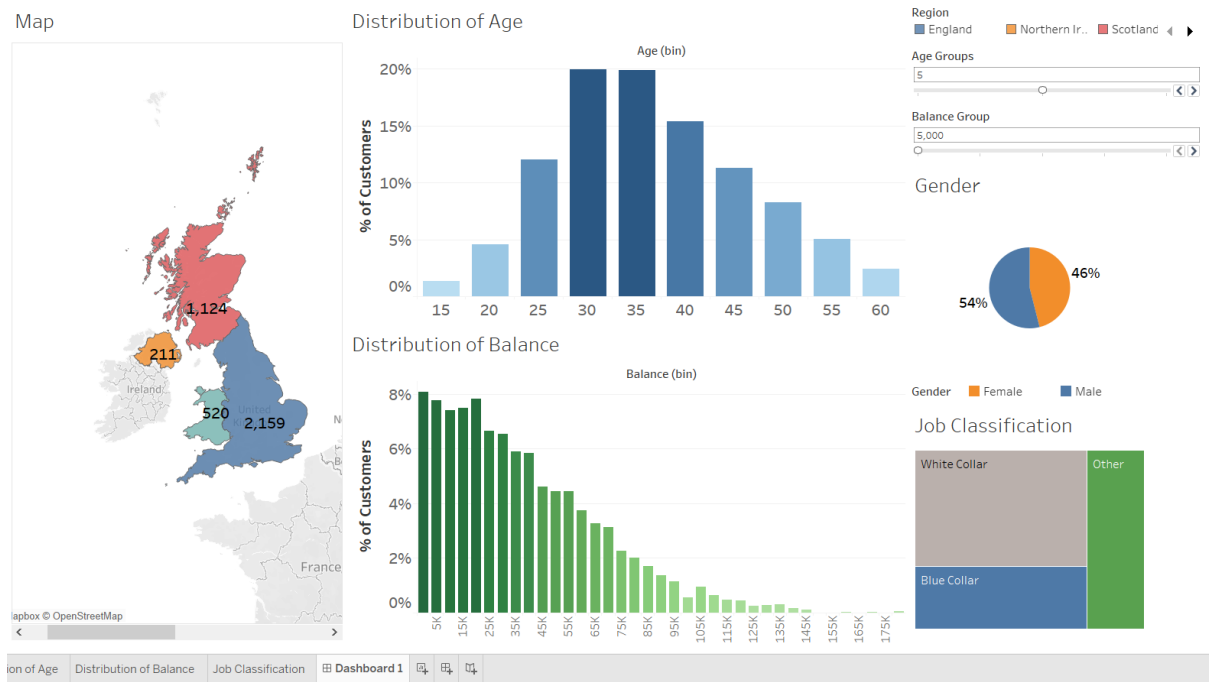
Map

1,124
211
520
2,159
Ireland
United K
France
N
B
lapbox © OpenStreetMap

Distribution of Age

Age (bin)

% of Customers

20%
15%
10%
5%
0%

15 20 25 30 35 40 45 50 55 60

Distribution of Balance

Balance (bin)

% of Customers

8%
6%
4%
2%
0%

5K 15K 25K 35K 45K 55K 65K 75K 85K 95K 105K 115K 125K 135K 145K 155K 165K 175K

Region
England Northern Ir.. Scotland

Age Groups
5

Balance Group
5,000

Gender

46%
54%

Gender Female Male

Job Classification

White Collar
Other
Blue Collar

ion of Age | Distribution of Balance | Job Classification | Dashboard 1